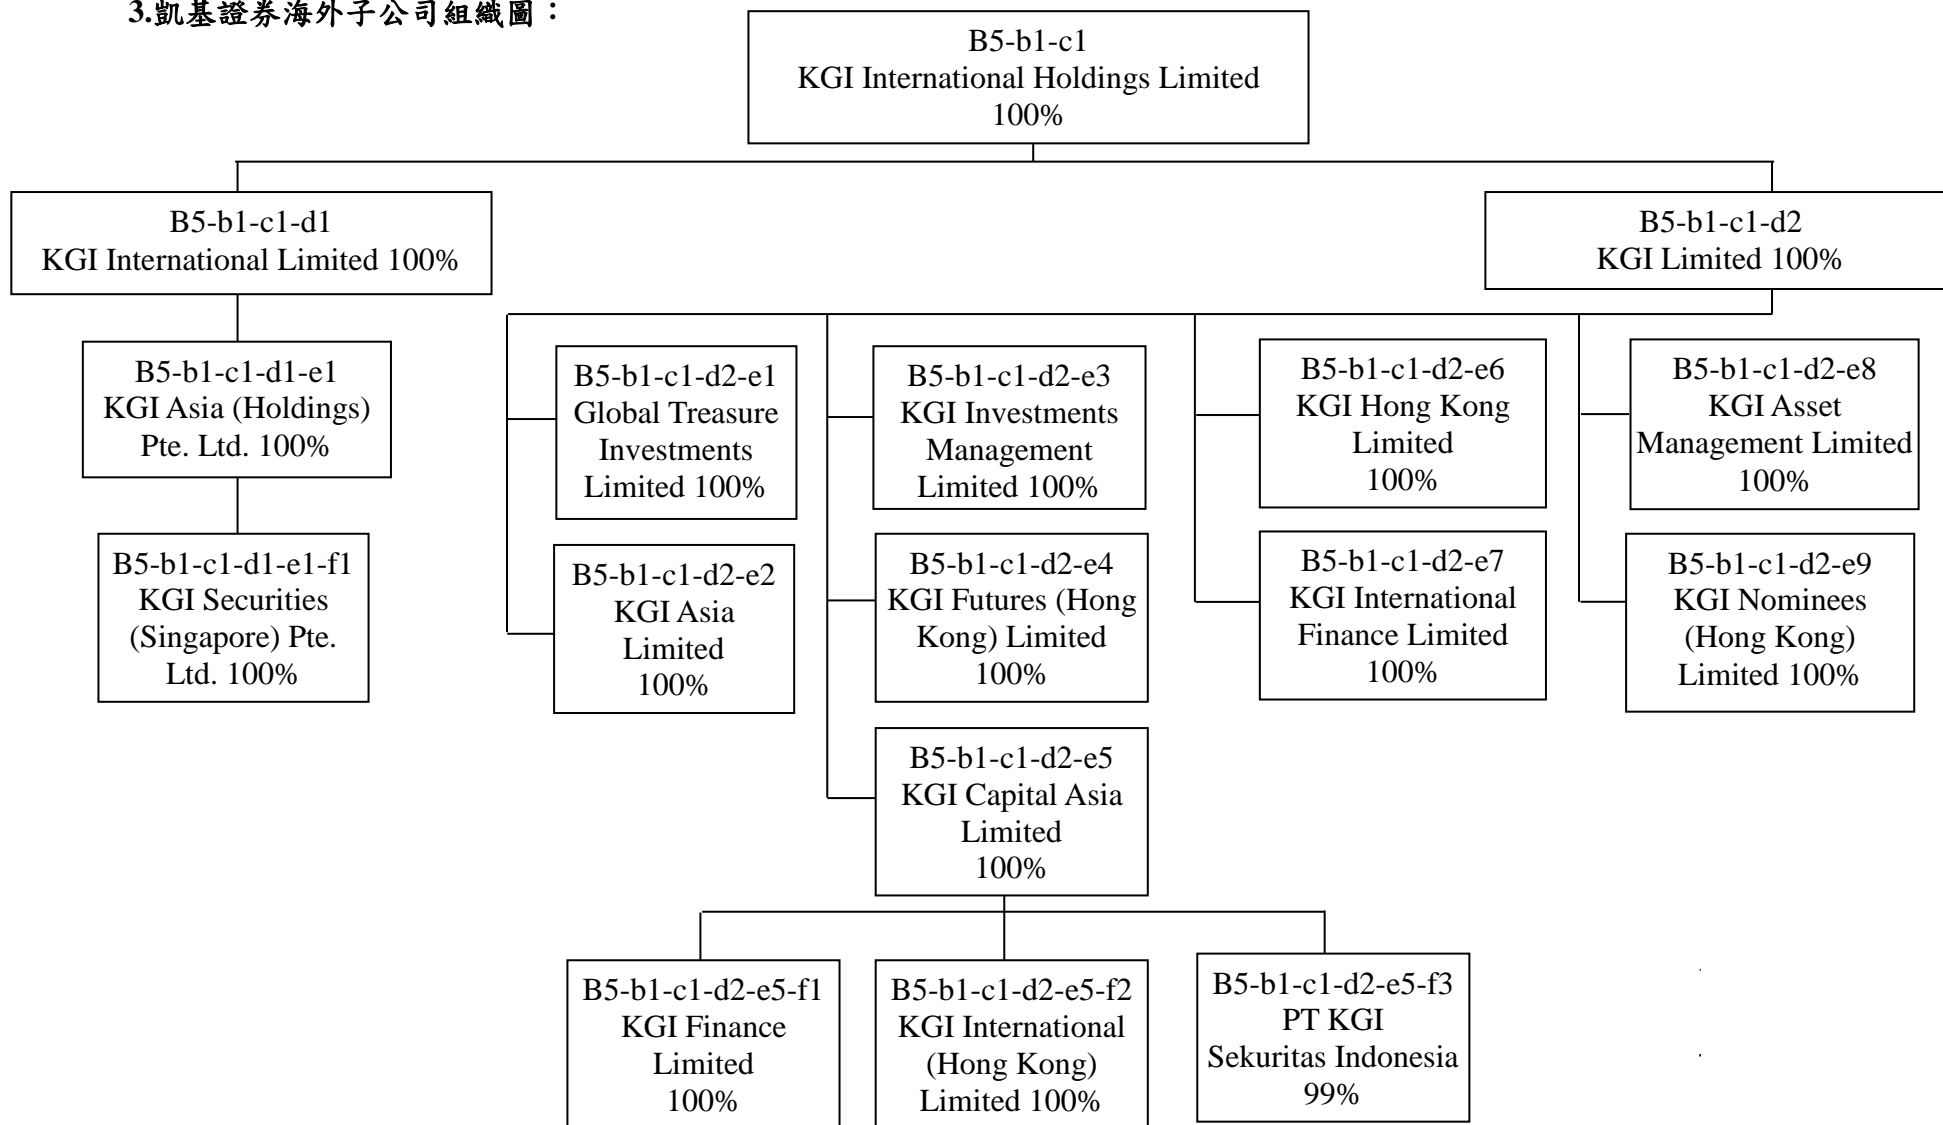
3.凱基證券海外子公司組織圖：

B5-b1-c1
KGI International Holdings Limited
100%

B5-b1-c1-d1
KGI International Limited 100%

B5-b1-c1-d1-e1
KGI Asia (Holdings) Pte. Ltd. 100%

B5-b1-c1-d1-e1-f1
KGI Securities (Singapore) Pte. Ltd. 100%

B5-b1-c1-d2
KGI Limited 100%

B5-b1-c1-d2-e1
Global Treasure Investments Limited 100%

B5-b1-c1-d2-e2
KGI Asia Limited
100%

B5-b1-c1-d2-e3
KGI Investments Management Limited 100%

B5-b1-c1-d2-e4
KGI Futures (Hong Kong) Limited
100%

B5-b1-c1-d2-e5
KGI Capital Asia Limited
100%

B5-b1-c1-d2-e5-f1
KGI Finance Limited
100%

B5-b1-c1-d2-e5-f2
KGI International (Hong Kong) Limited 100%

B5-b1-c1-d2-e5-f3
PT KGI
Sekuritas Indonesia
99%

B5-b1-c1-d2-e6
KGI Hong Kong Limited
100%

B5-b1-c1-d2-e7
KGI International Finance Limited
100%

B5-b1-c1-d2-e8
KGI Asset Management Limited
100%

B5-b1-c1-d2-e9
KGI Nominees (Hong Kong) Limited 100%